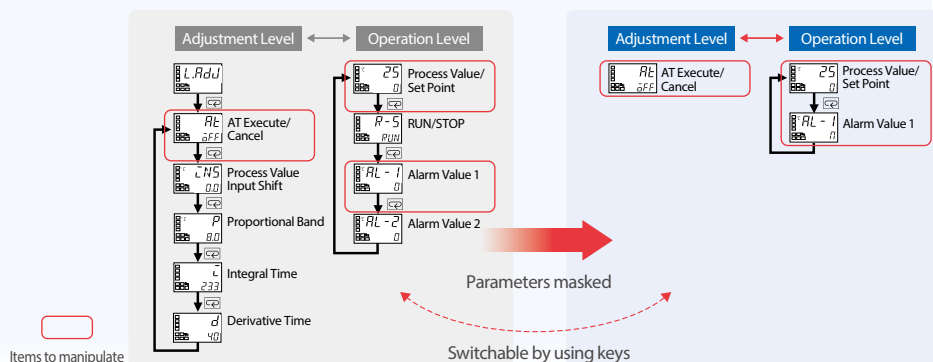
Adjustment Level

Operation Level

L.ADJ

AT
OFF
AT Execute/ Cancel

INS
0.0
Process Value Input Shift

P
8.0
Proportional Band

I
233
Integral Time

D
40
Derivative Time

25
0
Process Value/ Set Point

R-S
RUN
RUN/STOP

AL-1
0
Alarm Value 1

AL-2
0
Alarm Value 2

Parameters masked

Switchable by using keys

Adjustment Level

Operation Level

AT
OFF
AT Execute/ Cancel

25
0
Process Value/ Set Point

AL-1
0
Alarm Value 1

Items to manipulate